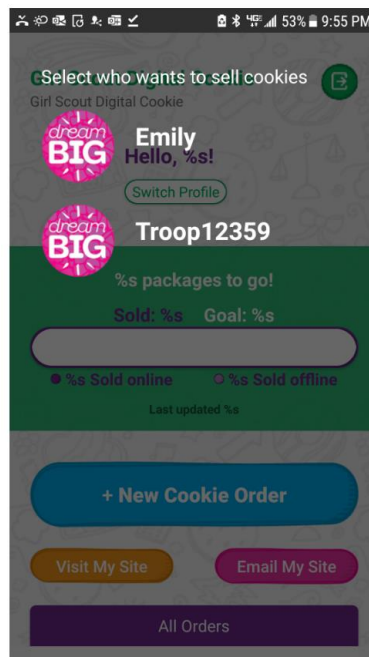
53% 9:55 PM

Select who wants to sell cookies
Girl Scout Digital Cookie

dream BIG
Emily
Hello, %s!
Switch Profile

dream BIG
Troop12359

%s packages to go!
Sold: %s Goal: %s

%s Sold online %s Sold offline
Last updated %s

+ New Cookie Order

Visit My Site
Email My Site

All Orders